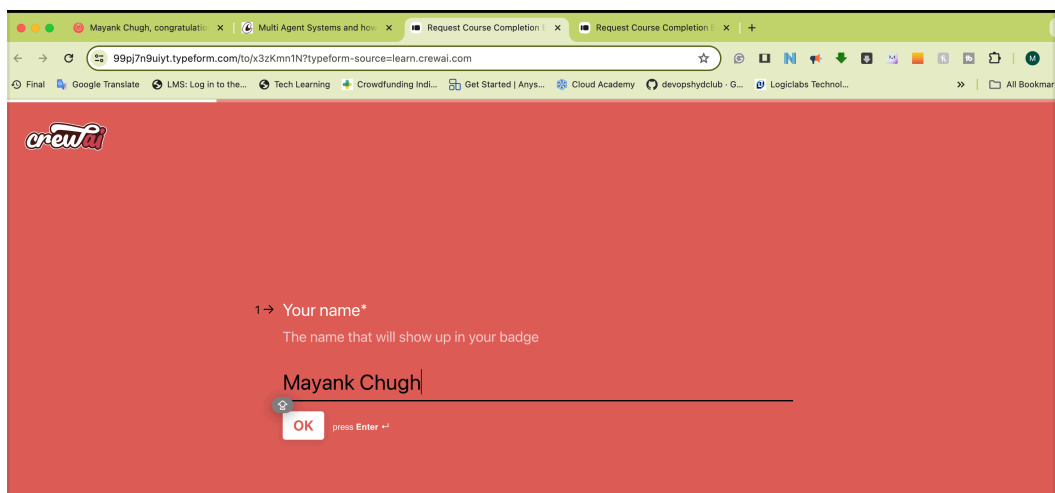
Mayank Chugh, congratulatio ×
Multi Agent Systems and how ×
Request Course Completion ×
Request Course Completion ×
+

99pj7n9uiyt.typeform.com/to/x3zKmn1N?typeform-source=learn.crewai.com

Final
Google Translate
LMS: Log in to the...
Tech Learning
Crowdfunding Indi...
Get Started | Anys...
Cloud Academy
devopshydclub · G...
Logiclabs Technol...
»
All Bookmar

crewai

1→ Your name*

The name that will show up in your badge

Mayank Chugh

OK press Enter ↵